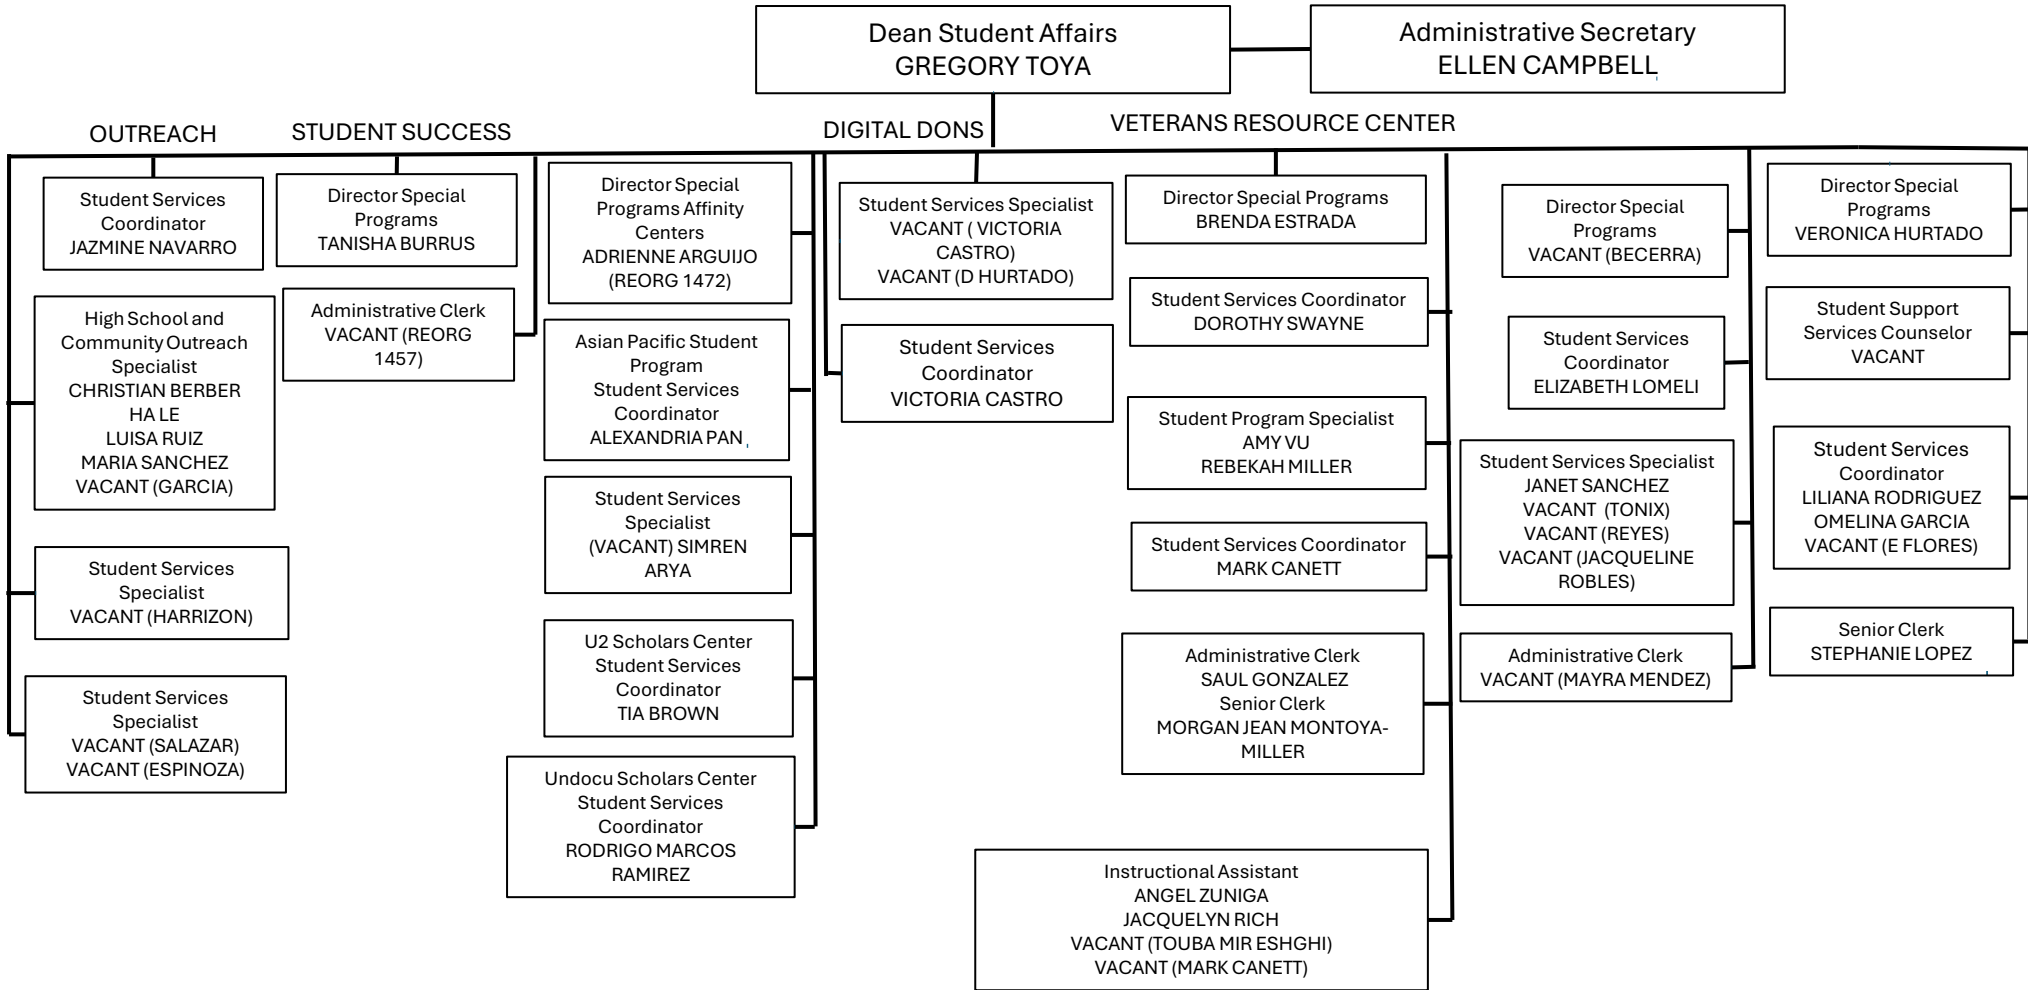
Dean Student Affairs
GREGORY TOYA

Administrative Secretary
ELLEN CAMPBELL

OUTREACH

STUDENT SUCCESS

DIGITAL DONS

VETERANS RESOURCE CENTER

Student Services Coordinator
JAZMINE NAVARRO

High School and Community Outreach Specialist
CHRISTIAN BERBER
HA LE
LUISA RUIZ
MARIA SANCHEZ
VACANT (GARCIA)

Student Services Specialist
VACANT (HARRIZON)

Student Services Specialist
VACANT (SALAZAR)
VACANT (ESPINOZA)

Director Special Programs
TANISHA BURRUS

Administrative Clerk
VACANT (REORG 1457)

Director Special Programs Affinity Centers
ADRIENNE ARGUIJO
(REORG 1472)

Asian Pacific Student Program
Student Services Coordinator
ALEXANDRIA PAN

Student Services Specialist
(VACANT) SIMREN ARYA

U2 Scholars Center
Student Services Coordinator
TIA BROWN

Undocu Scholars Center
Student Services Coordinator
RODRIGO MARCOS RAMIREZ

Student Services Specialist
VACANT ( VICTORIA CASTRO)
VACANT (D HURTADO)

Student Services Coordinator
VICTORIA CASTRO

Director Special Programs
BRENDA ESTRADA

Student Services Coordinator
DOROTHY SWAYNE

Student Program Specialist
AMY VU
REBEKAH MILLER

Student Services Coordinator
MARK CANETT

Administrative Clerk
SAUL GONZALEZ
Senior Clerk
MORGAN JEAN MONTOYA-MILLER

Instructional Assistant
ANGEL ZUNIGA
JACQUELYN RICH
VACANT (TOUBA MIR ESHGHI)
VACANT (MARK CANETT)

Director Special Programs
VACANT (BECERRA)

Student Services Coordinator
ELIZABETH LOMELI

Student Services Specialist
JANET SANCHEZ
VACANT (TONIX)
VACANT (REYES)
VACANT (JACQUELINE ROBLES)

Administrative Clerk
VACANT (MAYRA MENDEZ)

Director Special Programs
VERONICA HURTADO

Student Support Services Counselor
VACANT

Student Services Coordinator
LILIANA RODRIGUEZ
OMELINA GARCIA
VACANT (E FLORES)

Senior Clerk
STEPHANIE LOPEZ